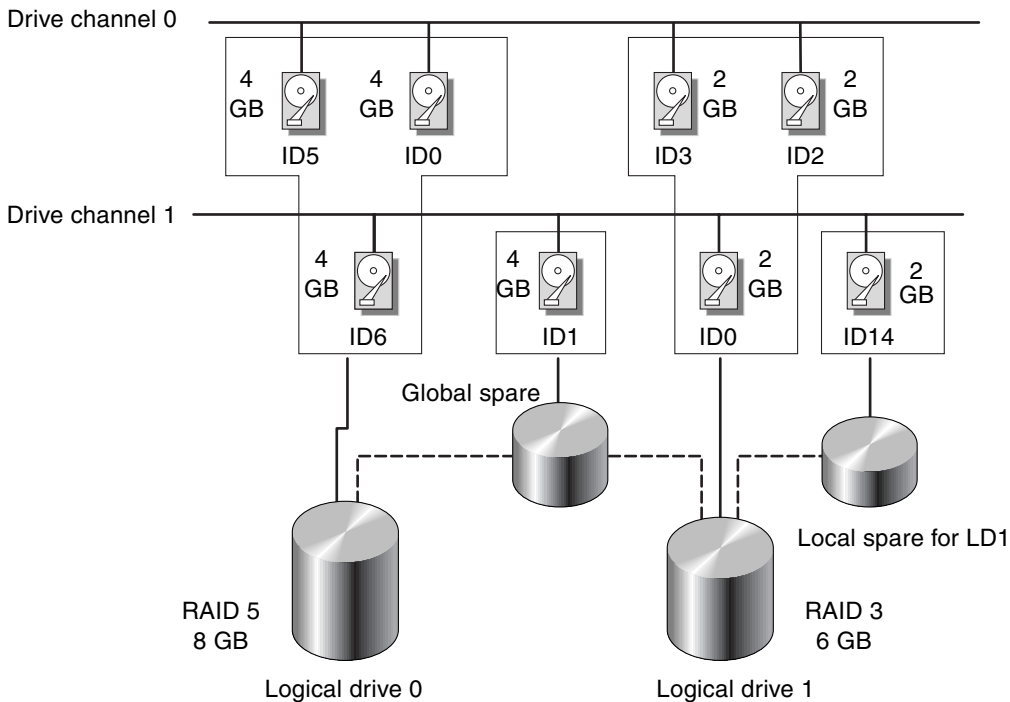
Drive channel 0

4 GB
ID5

4 GB
ID0

2 GB
ID3

2 GB
ID2

Drive channel 1

4 GB
ID6

4 GB
ID1

2 GB
ID0

2 GB
ID14

Global spare

Local spare for LD1

RAID 5
8 GB

RAID 3
6 GB

Logical drive 0

Logical drive 1